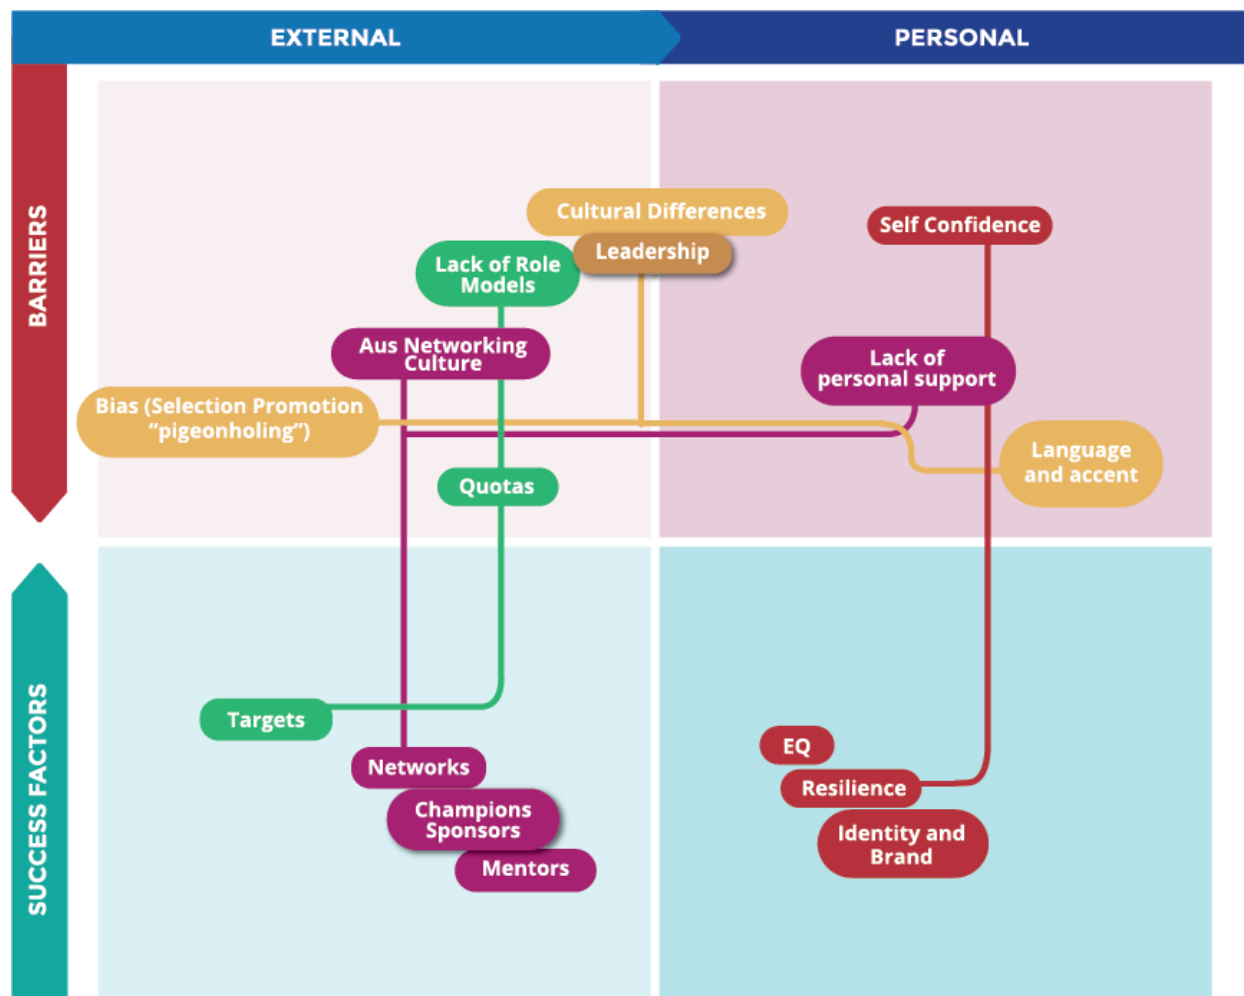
EXTERNAL

PERSONAL

BARRIERS

SUCCESS FACTORS

Cultural Differences

Leadership

Lack of Role Models

Self Confidence

Aus Networking Culture

Lack of personal support

Bias (Selection Promotion "pigeonholing")

Language and accent

Quotas

Targets

Networks

Champions Sponsors

Mentors

EQ

Resilience

Identity and Brand